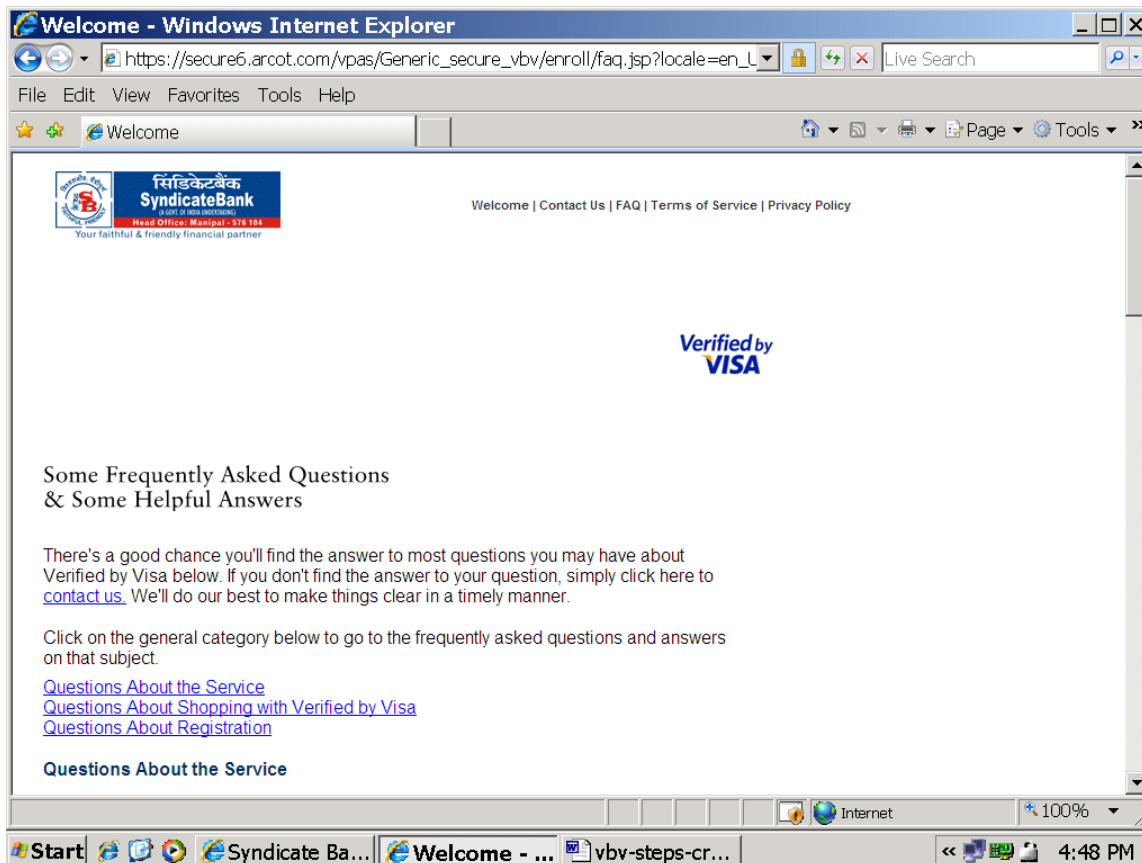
Welcome - Windows Internet Explorer

https://secure6.arcot.com/vpas/Generic_secure_vbv/enroll/faq.jsp?locale=en_U

Live Search

File Edit View Favorites Tools Help

Welcome

Page Tools

सिंडिकेटबैंक SyndicateBank (A GOVT. OF INDIA UNDERTAKING) Head Office: Manipal - 576 104 Your faithful & friendly financial partner

Welcome | Contact Us | FAQ | Terms of Service | Privacy Policy

Verified by VISA

Some Frequently Asked Questions & Some Helpful Answers

There's a good chance you'll find the answer to most questions you may have about Verified by Visa below. If you don't find the answer to your question, simply click here to contact us. We'll do our best to make things clear in a timely manner.

Click on the general category below to go to the frequently asked questions and answers on that subject.

Questions About the Service
Questions About Shopping with Verified by Visa
Questions About Registration

Questions About the Service

Internet

100%

Start Syndicate Ba... Welcome - ... vbv-steps-cr...

4:48 PM